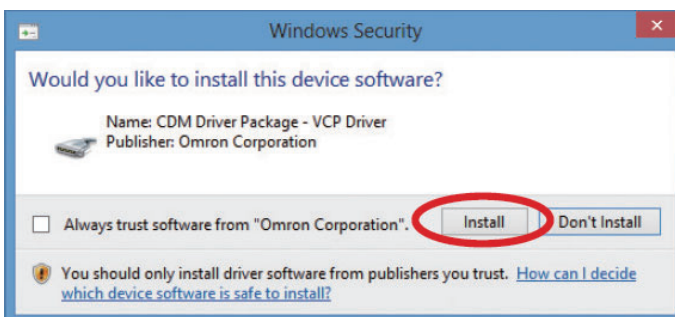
Windows Security

Would you like to install this device software?

Name: CDM Driver Package - VCP Driver
Publisher: Omron Corporation

Always trust software from "Omron Corporation".

Install

Don't Install

You should only install driver software from publishers you trust. How can I decide which device software is safe to install?